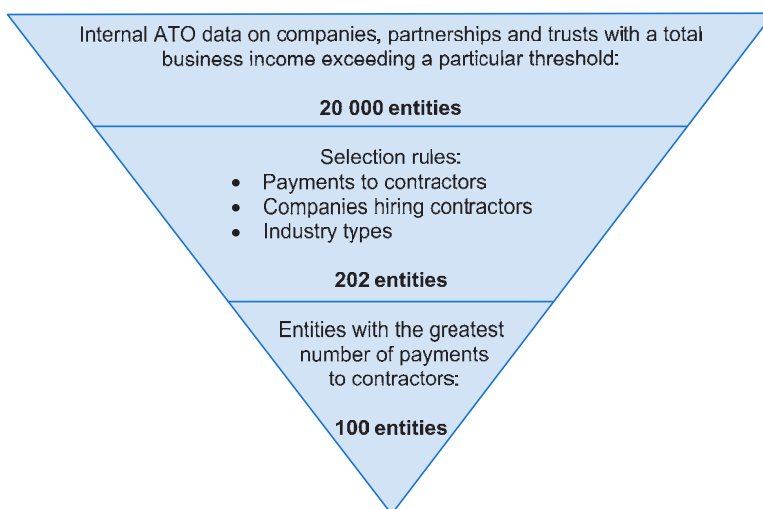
Internal ATO data on companies, partnerships and trusts with a total business income exceeding a particular threshold:

**20 000 entities**

Selection rules:
- Payments to contractors
- Companies hiring contractors
- Industry types

**202 entities**

Entities with the greatest number of payments to contractors:

**100 entities**